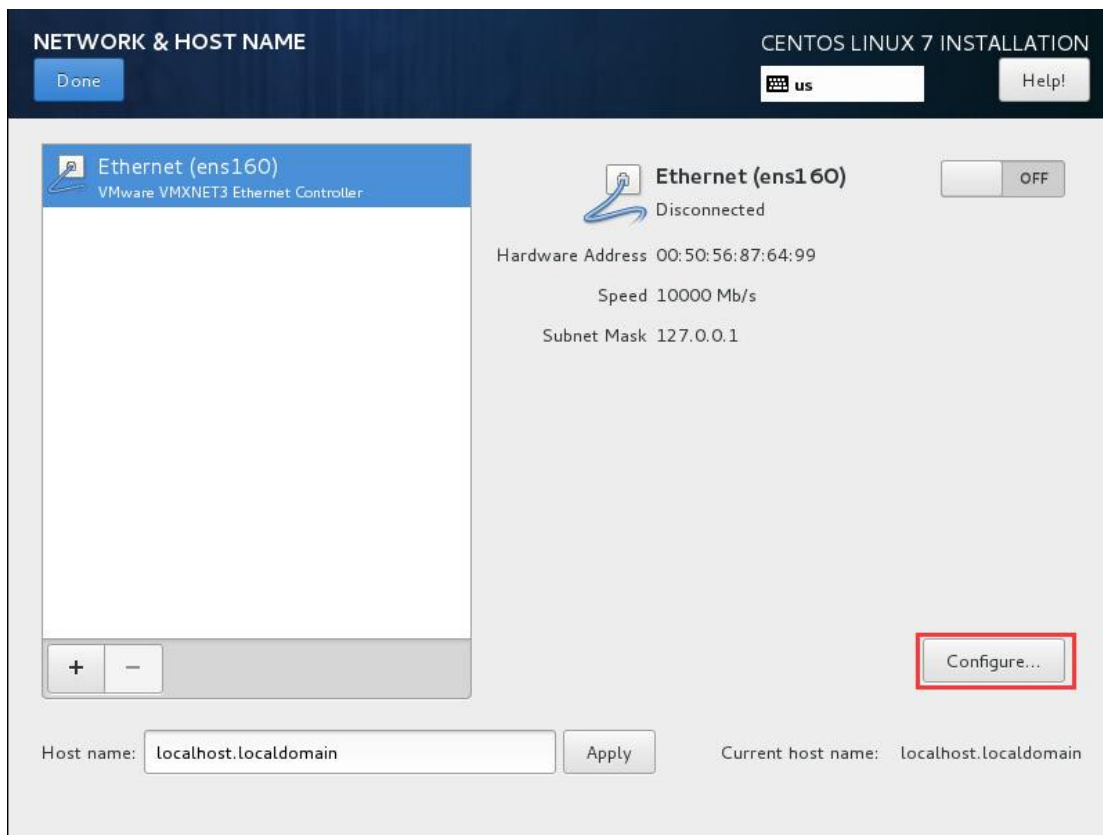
NETWORK & HOST NAME

Done

CENTOS LINUX 7 INSTALLATION

us

Help!

Ethernet (ens160)
VMware VMXNET3 Ethernet Controller

Ethernet (ens160)
Disconnected

OFF

Hardware Address 00:50:56:87:64:99

Speed 10000 Mb/s

Subnet Mask 127.0.0.1

+ −

Configure...

Host name: localhost.localdomain

Apply

Current host name: localhost.localdomain